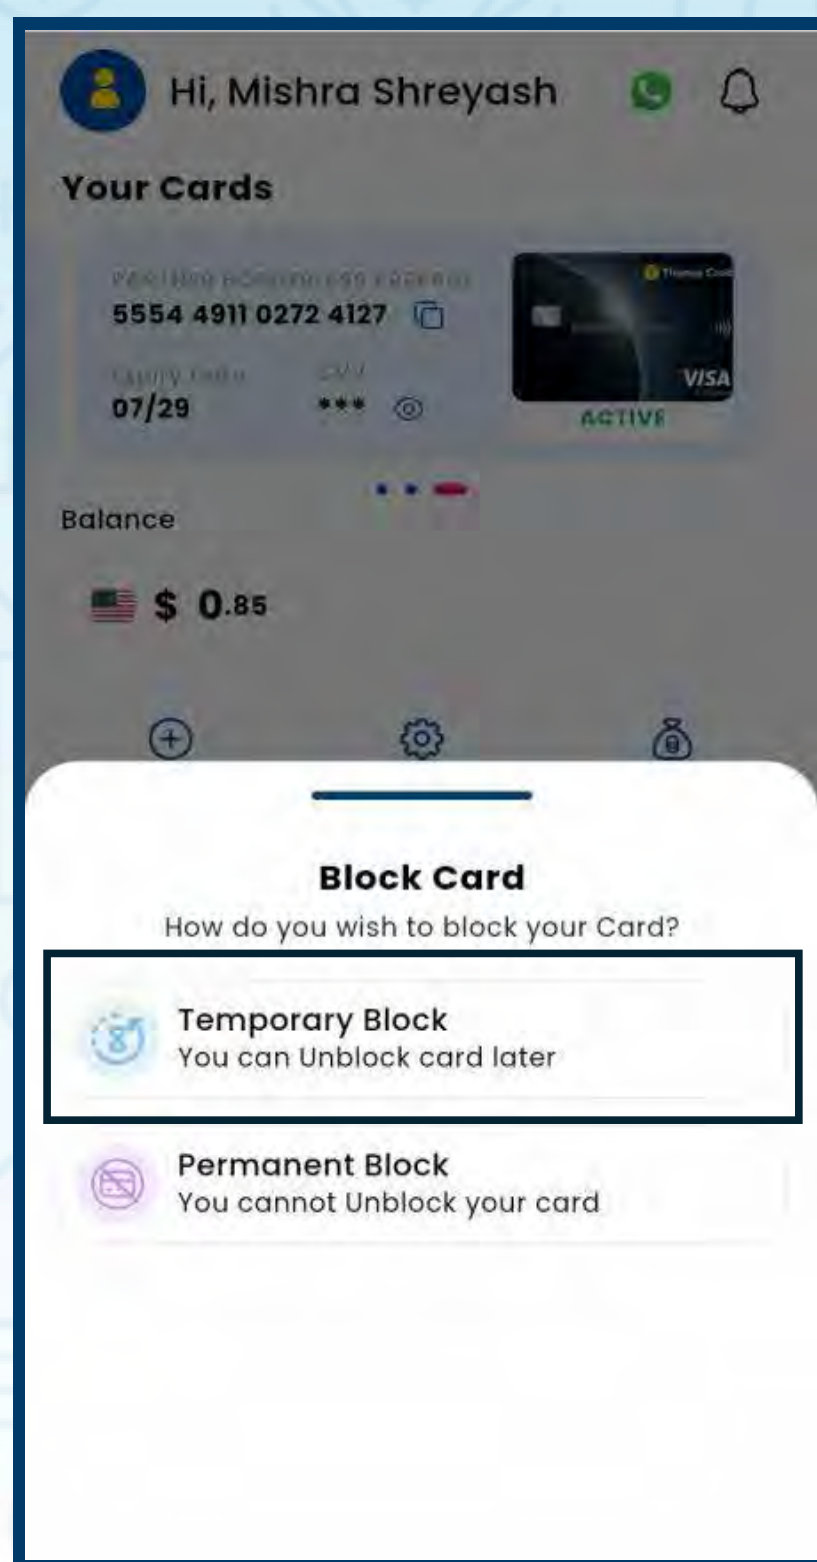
Hi, Mishra Shreyash

Your Cards

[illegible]
5554 4911 0272 4127

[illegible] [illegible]
07/29 ***

Thomas Cook
VISA
ACTIVE

Balance

$ 0.85

Block Card

How do you wish to block your Card?

Temporary Block
You can Unblock card later

Permanent Block
You cannot Unblock your card